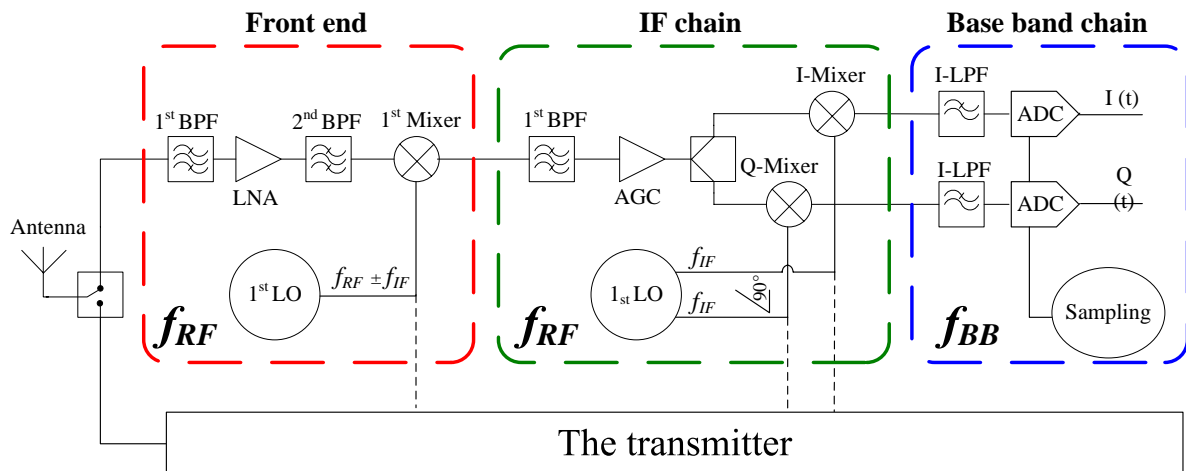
Front end

IF chain

Base band chain

Antenna

$1^{st}$ BPF

LNA

$2^{nd}$ BPF

$1^{st}$ Mixer

$1^{st}$ LO

$f_{RF} \pm f_{IF}$

$f_{RF}$

$1^{st}$ BPF

AGC

I-Mixer

Q-Mixer

$1_{st}$ LO

$f_{IF}$

$f_{IF}$

90°

$f_{RF}$

I-LPF

ADC

I (t)

I-LPF

ADC

Q (t)

Sampling

$f_{BB}$

The transmitter